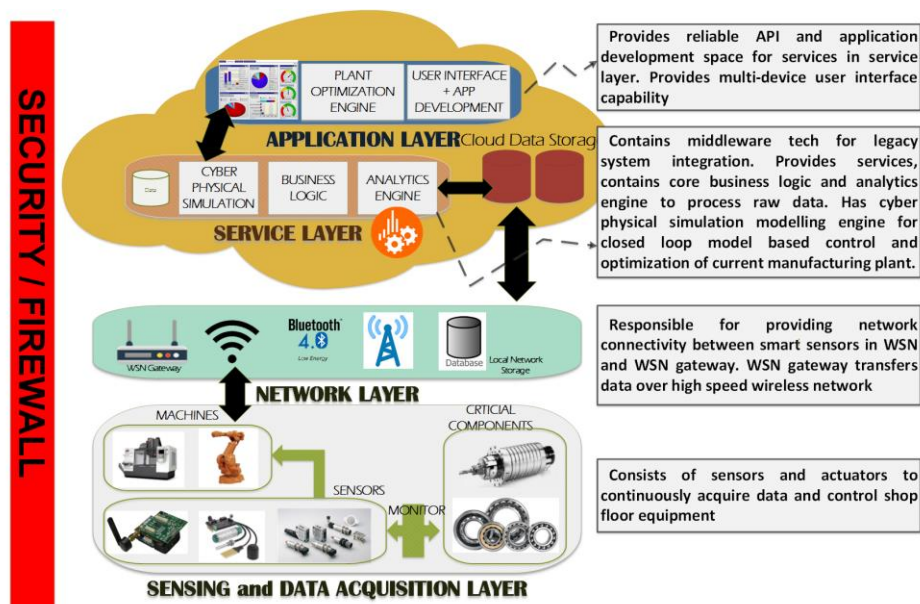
SECURITY / FIREWALL

PLANT OPTIMIZATION ENGINE

USER INTERFACE + APP DEVELOPMENT

APPLICATION LAYER

Cloud Data Storage

Data

CYBER PHYSICAL SIMULATION

BUSINESS LOGIC

ANALYTICS ENGINE

SERVICE LAYER

WSN Gateway

Bluetooth 4.0 Low Energy

Database

Local Network Storage

NETWORK LAYER

MACHINES

CRTICIAL COMPONENTS

SENSORS

MONITOR

SENSING and DATA ACQUISITION LAYER

Provides reliable API and application development space for services in service layer. Provides multi-device user interface capability

Contains middleware tech for legacy system integration. Provides services, contains core business logic and analytics engine to process raw data. Has cyber physical simulation modelling engine for closed loop model based control and optimization of current manufacturing plant.

Responsible for providing network connectivity between smart sensors in WSN and WSN gateway. WSN gateway transfers data over high speed wireless network

Consists of sensors and actuators to continuously acquire data and control shop floor equipment